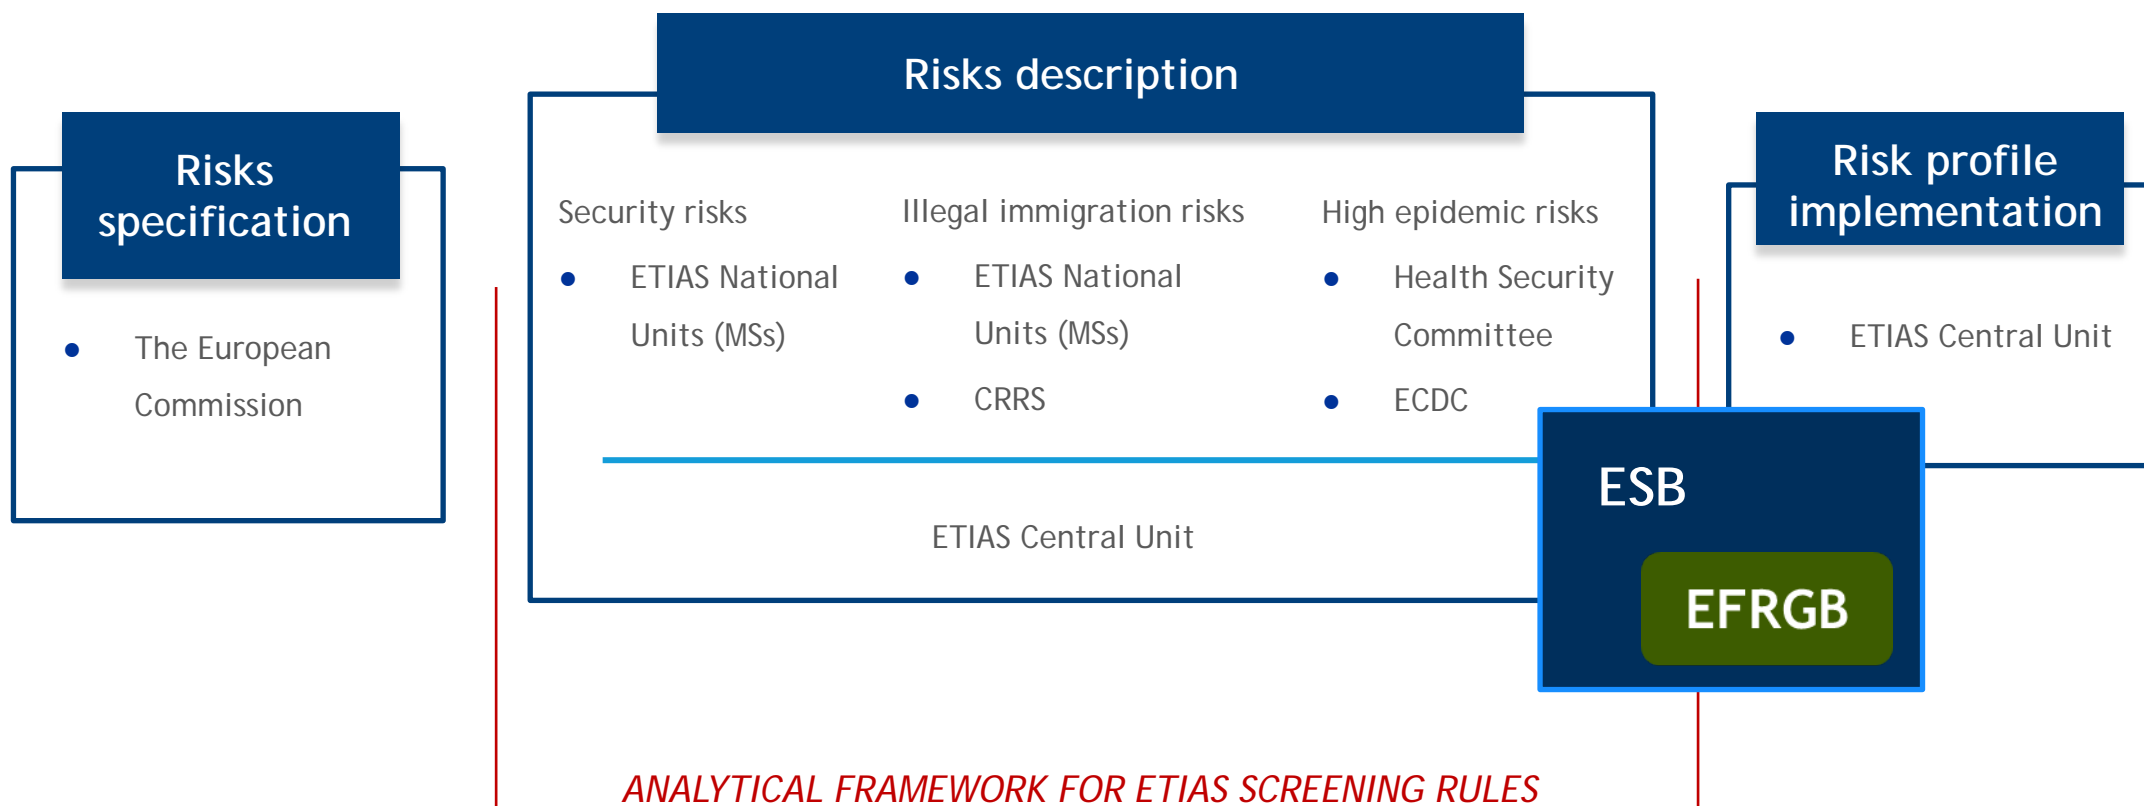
Risks specification

- The European Commission

Risks description

Security risks

- ETIAS National Units (MSs)

Illegal immigration risks

- ETIAS National Units (MSs)
- CRRS

High epidemic risks

- Health Security Committee
- ECDC

ETIAS Central Unit

Risk profile implementation

- ETIAS Central Unit

ESB

EFRGB

ANALYTICAL FRAMEWORK FOR ETIAS SCREENING RULES